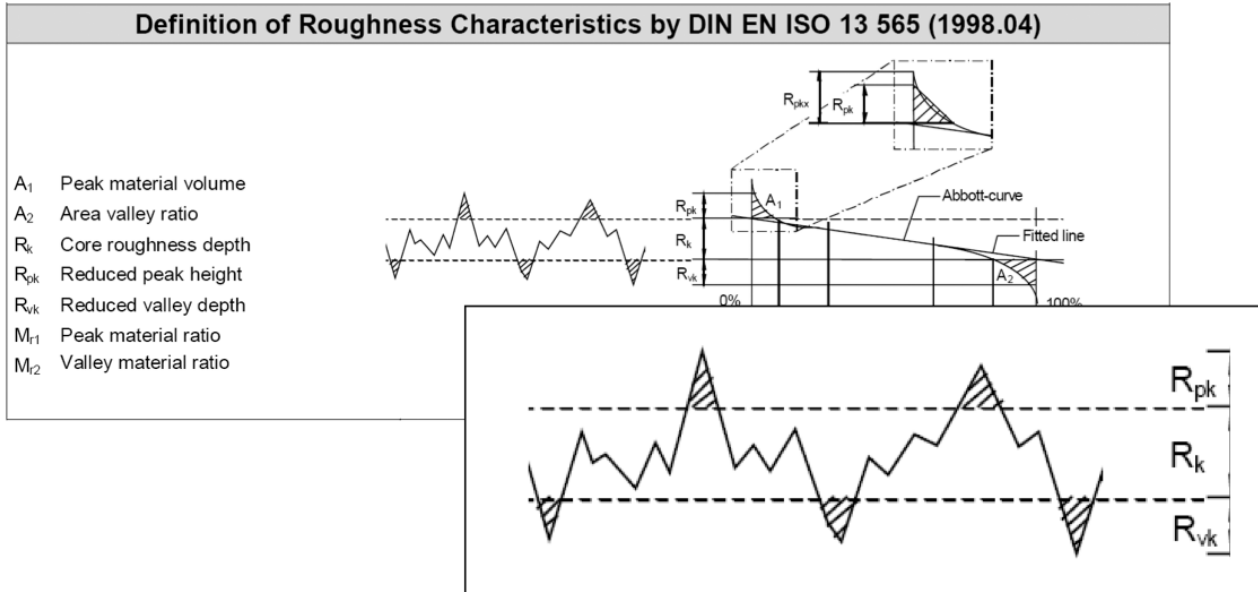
Definition of Roughness Characteristics by DIN EN ISO 13 565 (1998.04)

$A_1$ Peak material volume
$A_2$ Area valley ratio
$R_k$ Core roughness depth
$R_{pk}$ Reduced peak height
$R_{vk}$ Reduced valley depth
$M_{r1}$ Peak material ratio
$M_{r2}$ Valley material ratio

$R_{pkx}$
$R_{pk}$
$R_{pk}$
$A_1$
Abbott-curve
$R_k$
Fitted line
$R_{vk}$
$A_2$
0%
100%

$R_{pk}$
$R_k$
$R_{vk}$